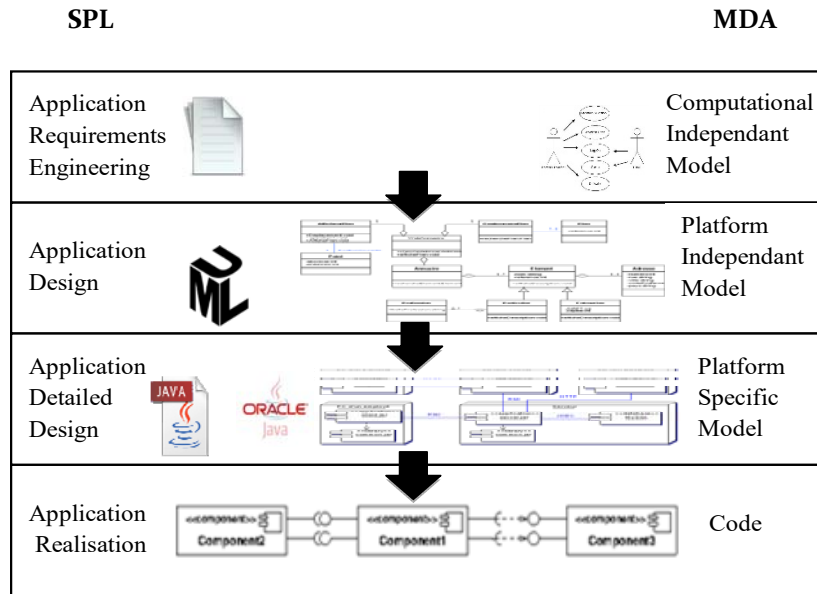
SPL

MDA

Application Requirements Engineering

Computational Independant Model

Application Design

Platform Independant Model

Application Detailed Design

JAVA

ORACLE Java

Platform Specific Model

Application Realisation

<<component>> Component2

<<component>> Component1

<<component>> Component3

Code